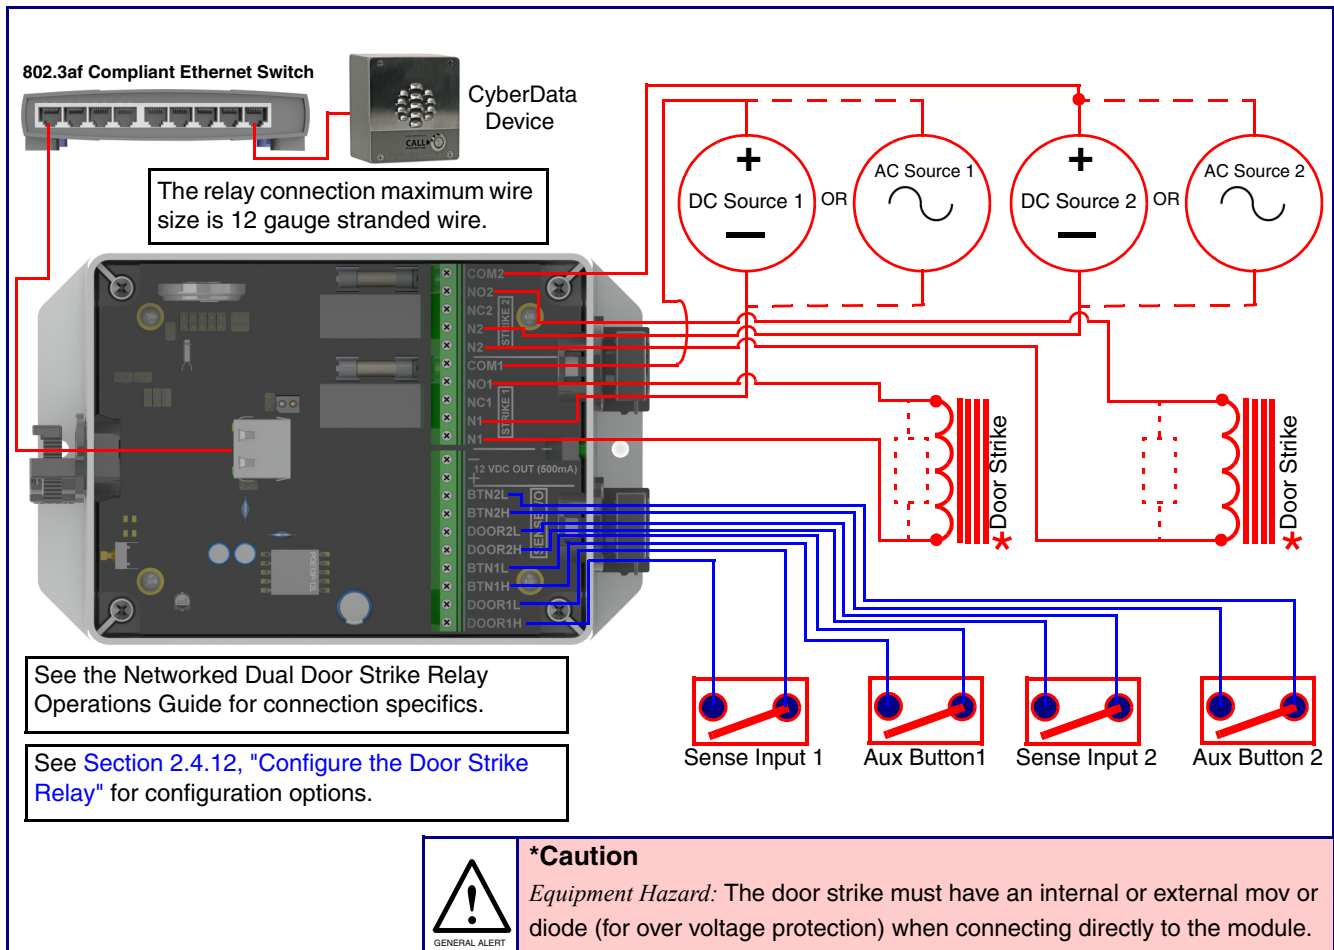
802.3af Compliant Ethernet Switch

CALL

CyberData Device

The relay connection maximum wire size is 12 gauge stranded wire.

+
DC Source 1
—

OR

AC Source 1

+
DC Source 2
—

OR

AC Source 2

COM2
NO2
NC2
N2
N2
COM1
NO1
NC1
N1
N1

STRIKE 2
STRIKE 1

12 VDC OUT (500mA)

BTN2L
BTN2H
DOOR2L
DOOR2H
BTN1L
BTN1H
DOOR1L
DOOR1H

SENSE I/O

Door Strike
*

Door Strike
*

See the Networked Dual Door Strike Relay Operations Guide for connection specifics.

See Section 2.4.12, "Configure the Door Strike Relay" for configuration options.

Sense Input 1
Aux Button1
Sense Input 2
Aux Button 2

GENERAL ALERT

*Caution
Equipment Hazard: The door strike must have an internal or external mov or diode (for over voltage protection) when connecting directly to the module.